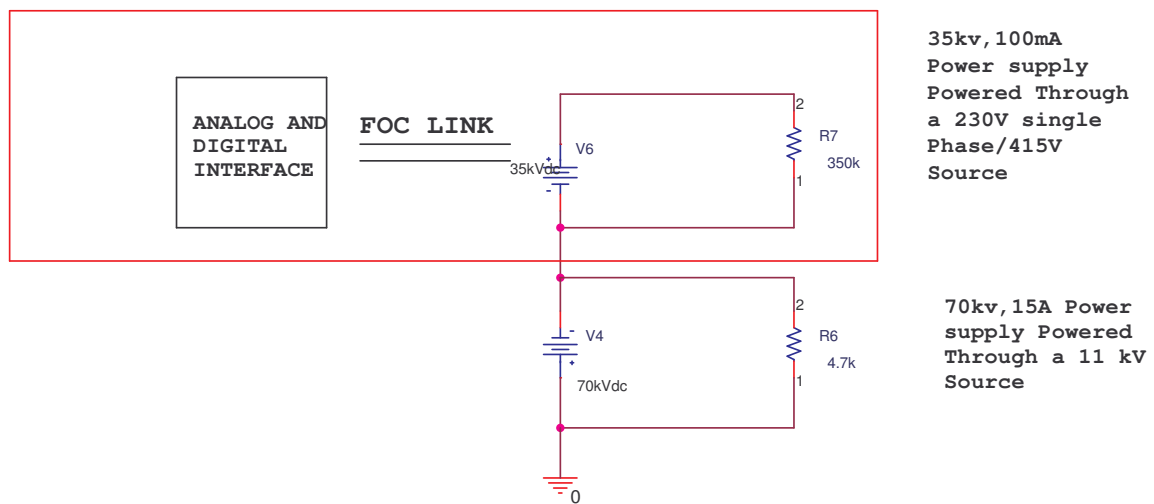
ANALOG AND DIGITAL INTERFACE

FOC LINK

V6
35kVdc
+
-

2
R7
350k
1

35kv,100mA Power supply Powered Through a 230V single Phase/415V Source

-
V4
+
70kVdc

2
R6
4.7k
1

70kv,15A Power supply Powered Through a 11 kV Source

0